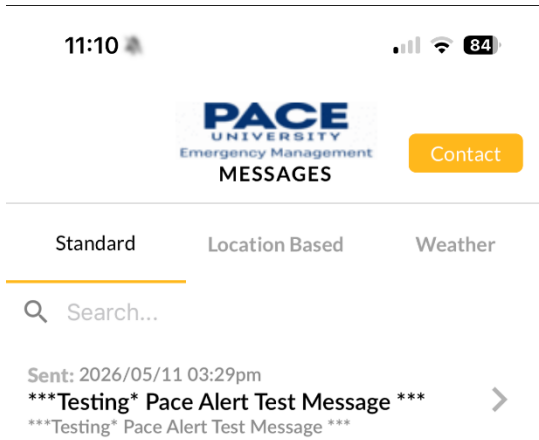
11:10

84

PACE
UNIVERSITY
Emergency Management
MESSAGES

Contact

Standard

Location Based

Weather

Search...

Sent: 2026/05/11 03:29pm
***Testing* Pace Alert Test Message ***
***Testing* Pace Alert Test Message ***